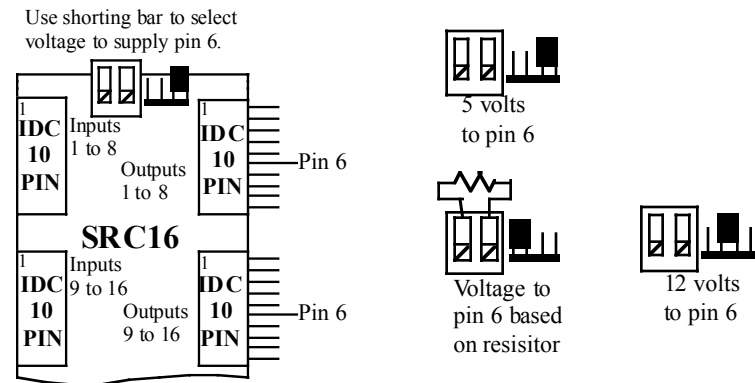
Use shorting bar to select voltage to supply pin 6.

1
IDC
10
PIN

Inputs
1 to 8

Outputs
1 to 8

1
IDC
10
PIN

Pin 6

SRC16

1
IDC
10
PIN

Inputs
9 to 16

Outputs
9 to 16

1
IDC
10
PIN

Pin 6

5 volts
to pin 6

Voltage to
pin 6 based
on resisitor

12 volts
to pin 6